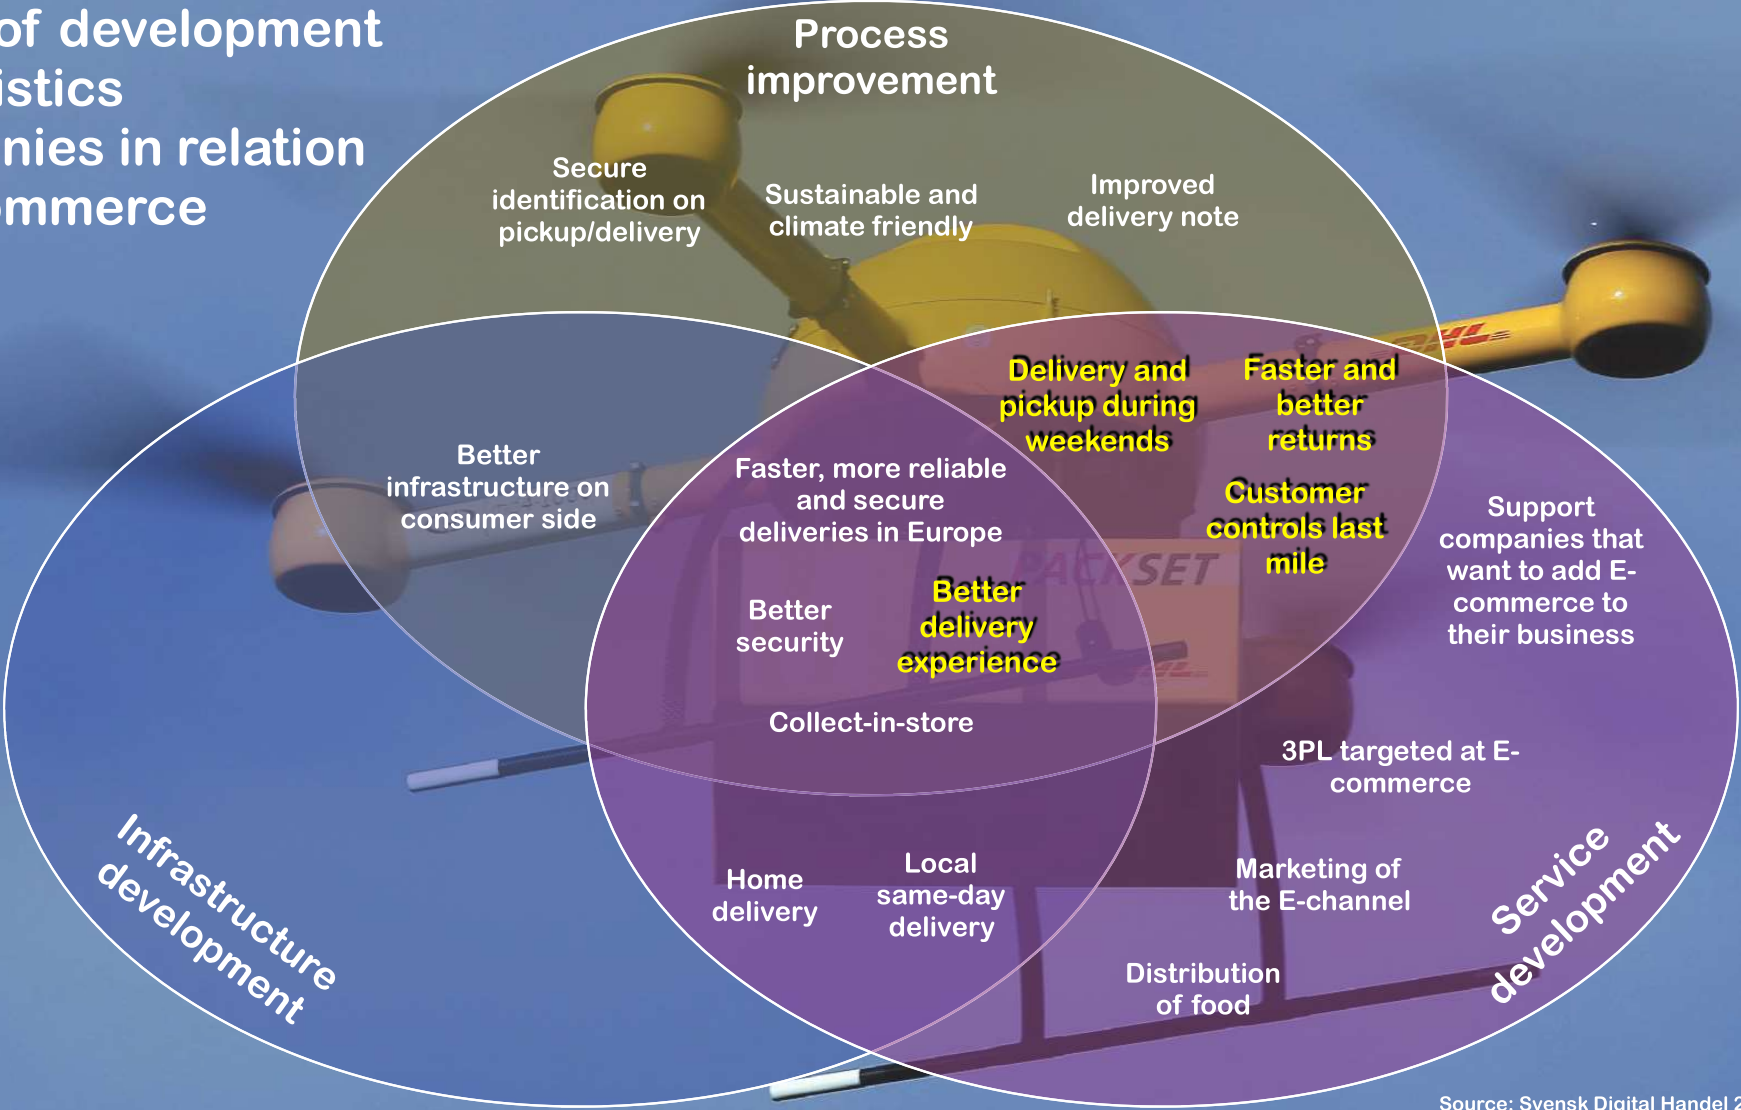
of development
istics
nies in relation
mmerce

Process improvement

Secure identification on pickup/delivery

Sustainable and climate friendly

Improved delivery note

Delivery and pickup during weekends

Faster and better returns

Customer controls last mile

Better infrastructure on consumer side

Faster, more reliable and secure deliveries in Europe

Better security

Better delivery experience

Collect-in-store

Support companies that want to add E-commerce to their business

3PL targeted at E-commerce

Home delivery

Local same-day delivery

Marketing of the E-channel

Distribution of food

Infrastructure development

Service development

Source: Svensk Digital Handel 2